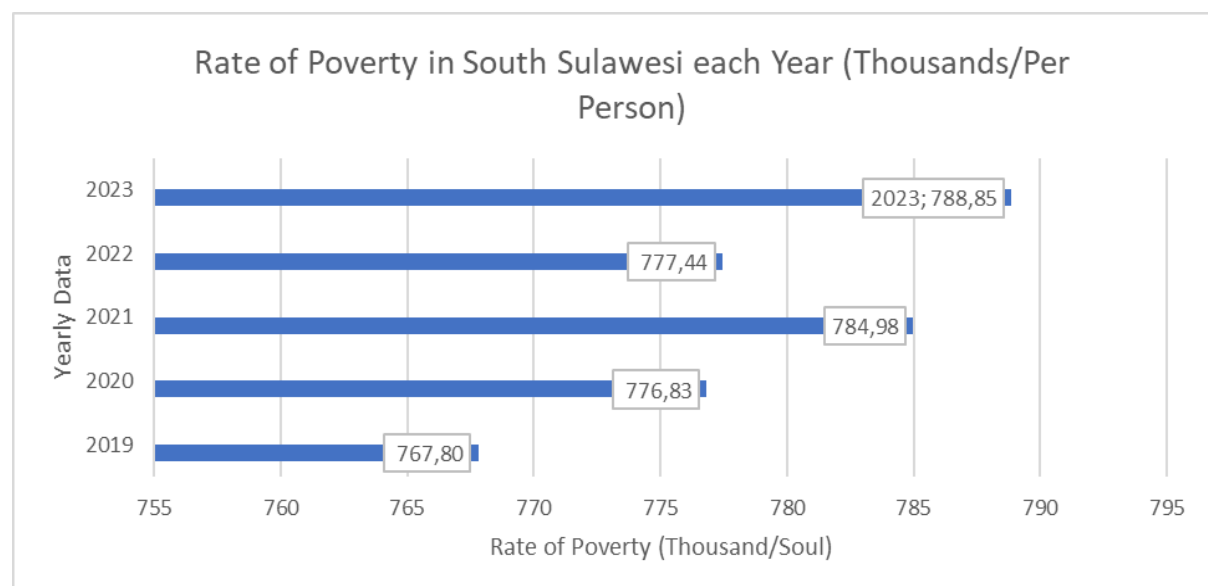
Rate of Poverty in South Sulawesi each Year (Thousands/Per Person)

Yearly Data

2023
2022
2021
2020
2019

2023; 788,85
777,44
784,98
776,83
767,80

755 760 765 770 775 780 785 790 795

Rate of Poverty (Thousand/Soul)